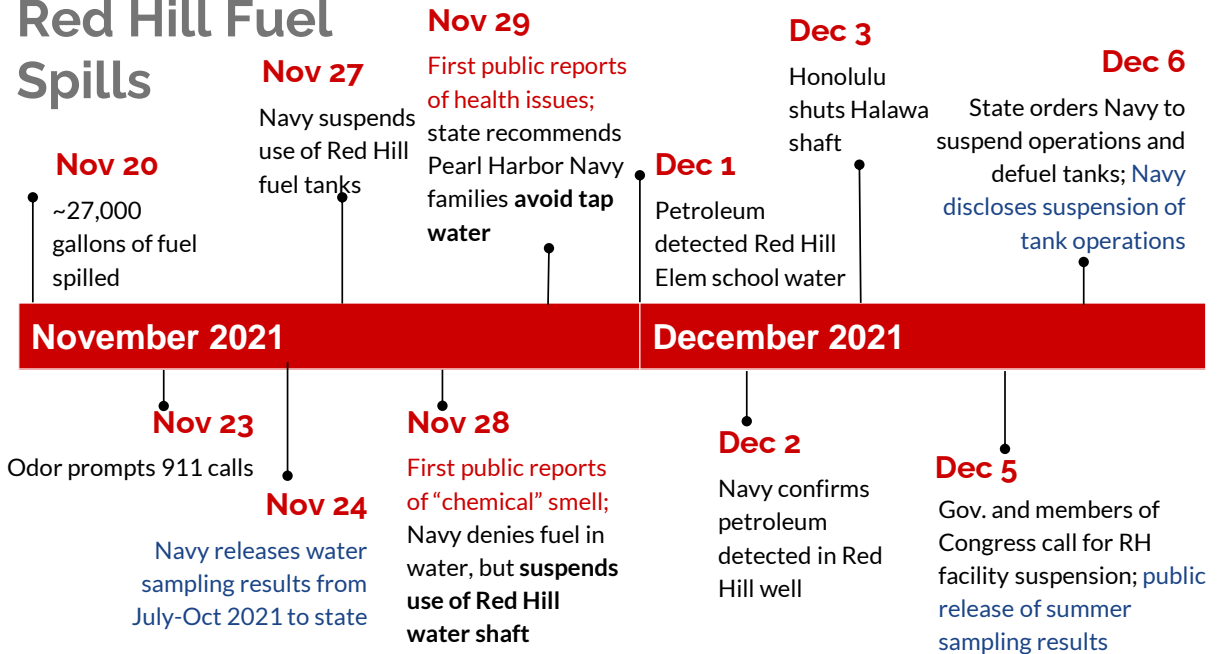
Red Hill Fuel Spills

Nov 20
~27,000 gallons of fuel spilled

Nov 27
Navy suspends use of Red Hill fuel tanks

Nov 29
First public reports of health issues; state recommends Pearl Harbor Navy families **avoid tap water**

Dec 1
Petroleum detected Red Hill Elem school water

Dec 3
Honolulu shuts Halawa shaft

Dec 6
State orders Navy to suspend operations and defuel tanks; Navy discloses suspension of tank operations

November 2021

December 2021

Nov 23
Odor prompts 911 calls

Nov 24
Navy releases water sampling results from July-Oct 2021 to state

Nov 28
First public reports of "chemical" smell; Navy denies fuel in water, but **suspends use of Red Hill water shaft**

Dec 2
Navy confirms petroleum detected in Red Hill well

Dec 5
Gov. and members of Congress call for RH facility suspension; public release of summer sampling results